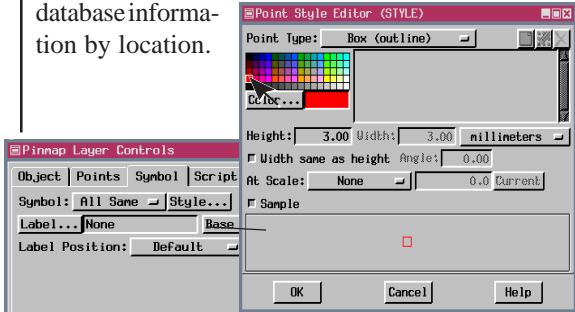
database information by location.

Point Style Editor (STYLE)
Point Type: Box (outline)
Color...
Height: 3.00 Width: 3.00 millimeters
Width same as height Angle: 0.00
At Scale: None 0.0 Current
Sample
OK Cancel Help

Pinmap Layer Controls
Object Points Symbol Script
Symbol: All Same Style...
Label... None Base
Label Position: Default